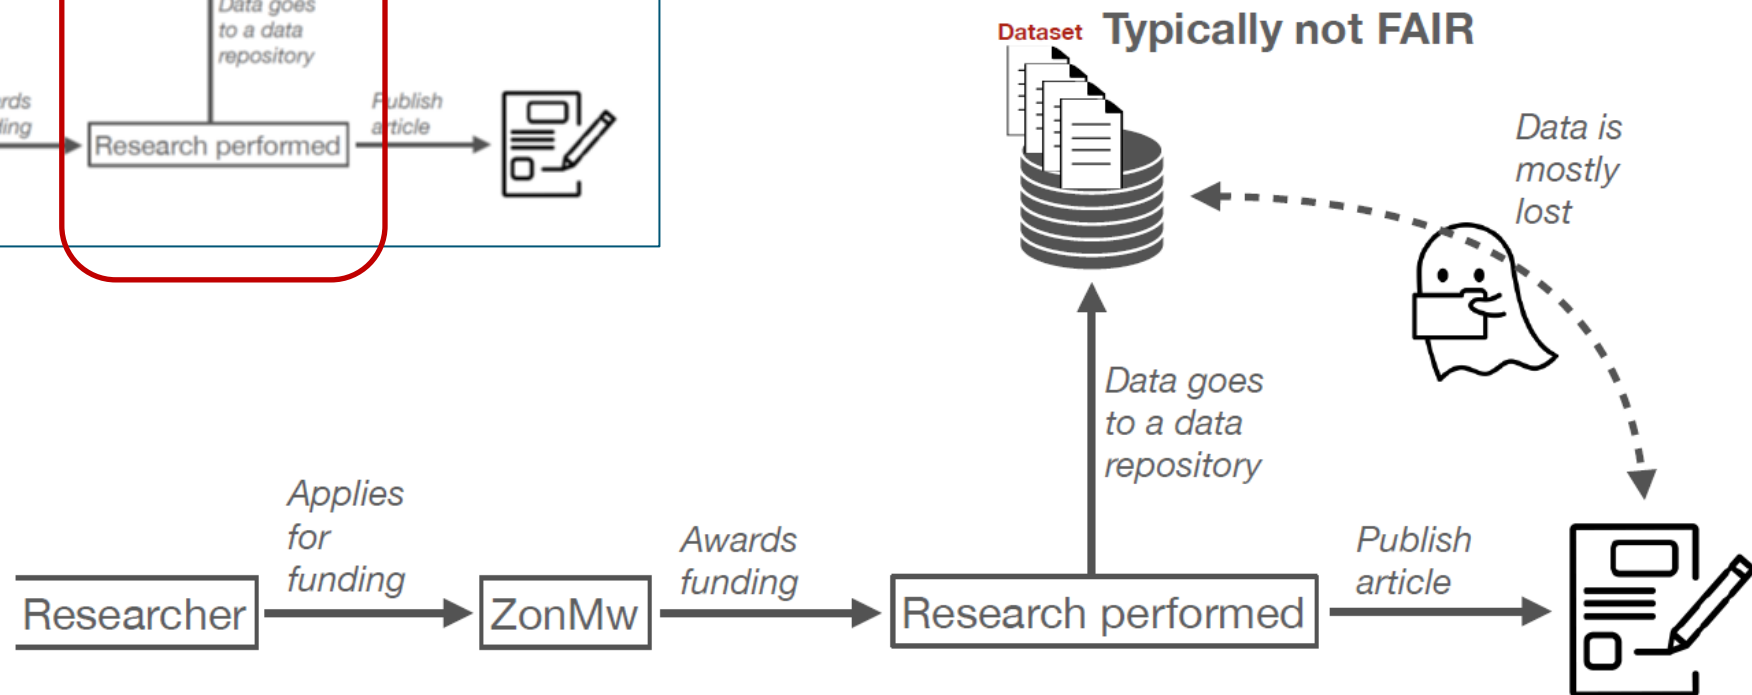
rds
ling

Data goes to a data repository

Research performed

Publish article

Dataset

Typically not FAIR

Data is mostly lost

Data goes to a data repository

Researcher

Applies for funding

ZonMw

Awards funding

Research performed

Publish article